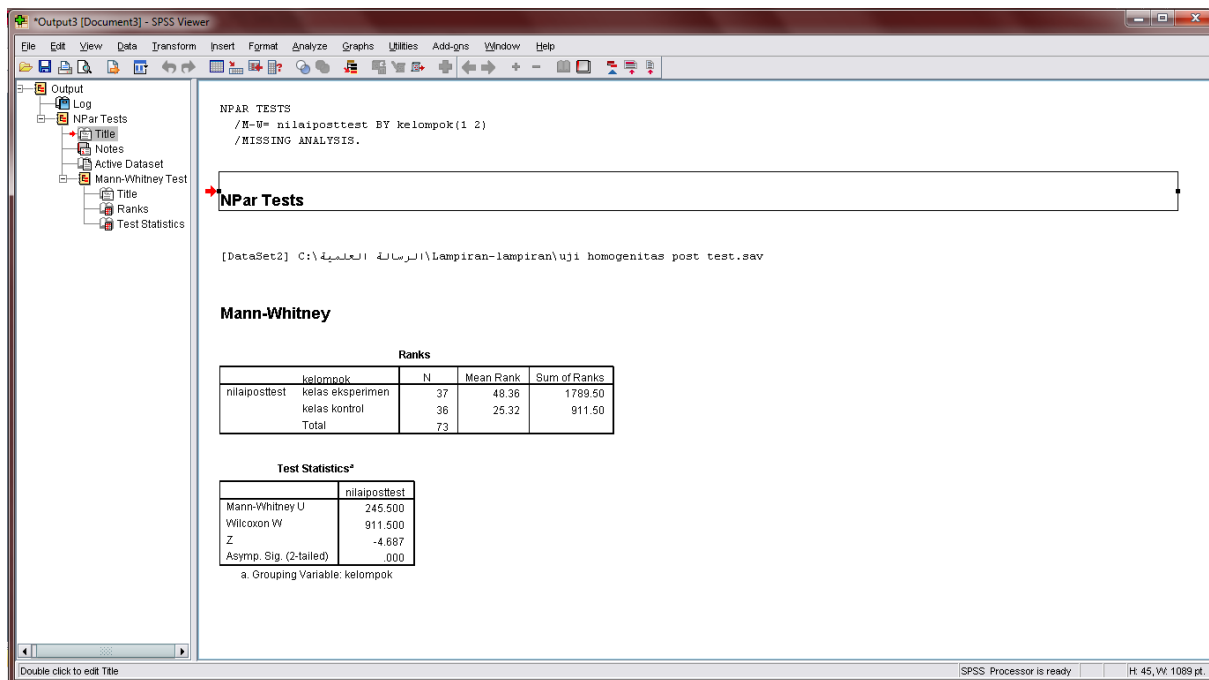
*Output3 [Document3] - SPSS Viewer

File Edit View Data Transform Insert Format Analyze Graphs Utilities Add-ons Window Help

Output
Log
NPar Tests
Title
Notes
Active Dataset
Mann-Whitney Test
Title
Ranks
Test Statistics

NPAR TESTS
/M-W= nilaiposttest BY kelompok(1 2)
/MISSING ANALYSIS.

NPar Tests

[DataSet2] C:\الرسالة العلمية\Lampiran-lampiran\uji homogenitas post test.sav

Mann-Whitney

Ranks

| | kelompok | N | Mean Rank | Sum of Ranks |
|---|---|---|---|---|
| nilaiposttest | kelas eksperimen | 37 | 48.36 | 1789.50 |
| | kelas kontrol | 36 | 25.32 | 911.50 |
| | Total | 73 | | |

Test Statistics$^a$

| | nilaiposttest |
|---|---|
| Mann-Whitney U | 245.500 |
| Wilcoxon W | 911.500 |
| Z | -4.687 |
| Asymp. Sig. (2-tailed) | .000 |

a. Grouping Variable: kelompok

Double click to edit Title
SPSS Processor is ready
H: 45, W: 1089 pt.